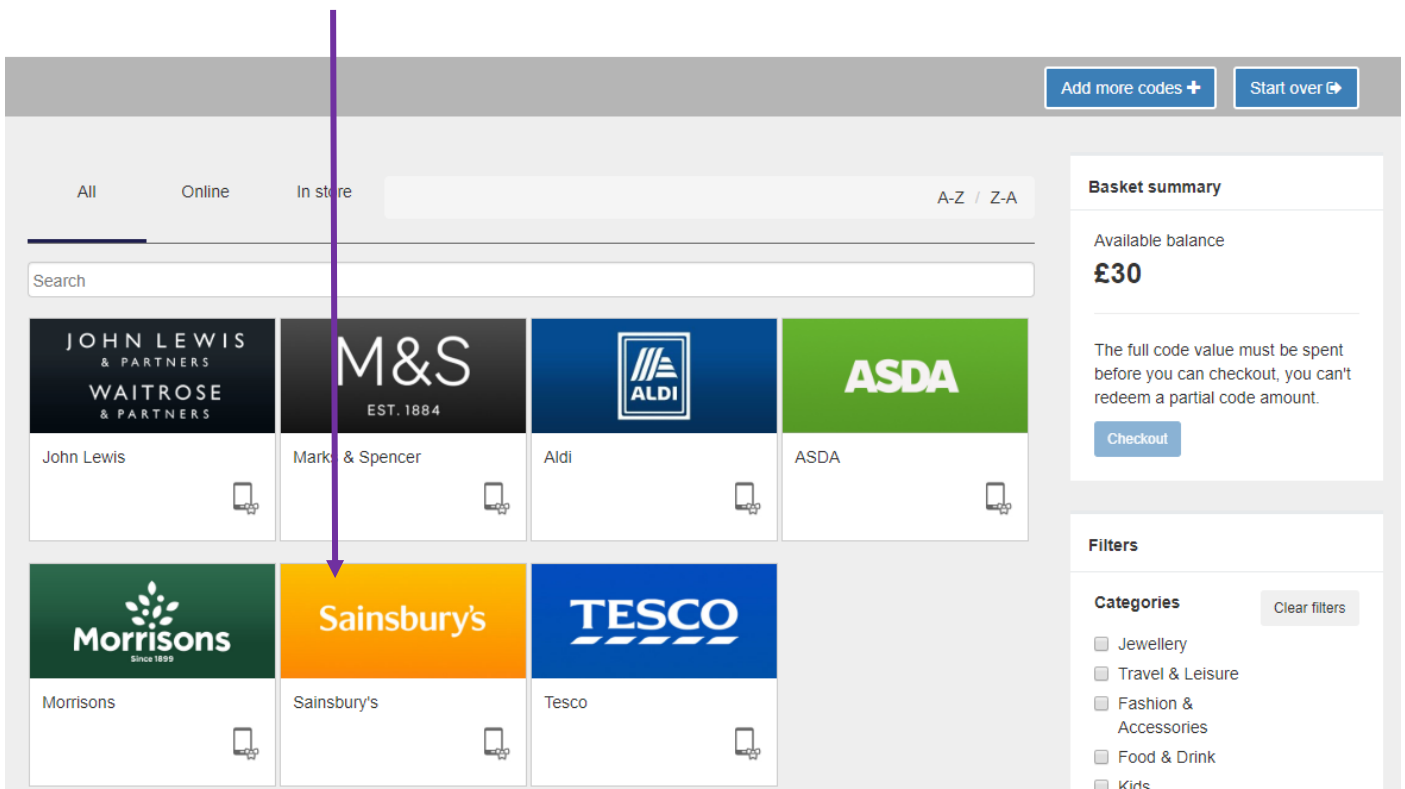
Add more codes
Start over

All
Online
In store
A-Z / Z-A

Search

JOHN LEWIS & PARTNERS
WAITROSE & PARTNERS
John Lewis

M&S
EST. 1884
Marks & Spencer

ALDI
Aldi

ASDA
ASDA

Morrisons
Since 1899
Morrisons

Sainsbury's
Sainsbury's

TESCO
Tesco

Basket summary

Available balance
£30

The full code value must be spent before you can checkout, you can't redeem a partial code amount.

Checkout

Filters

Categories
Clear filters

Jewellery
Travel & Leisure
Fashion & Accessories
Food & Drink
Kids